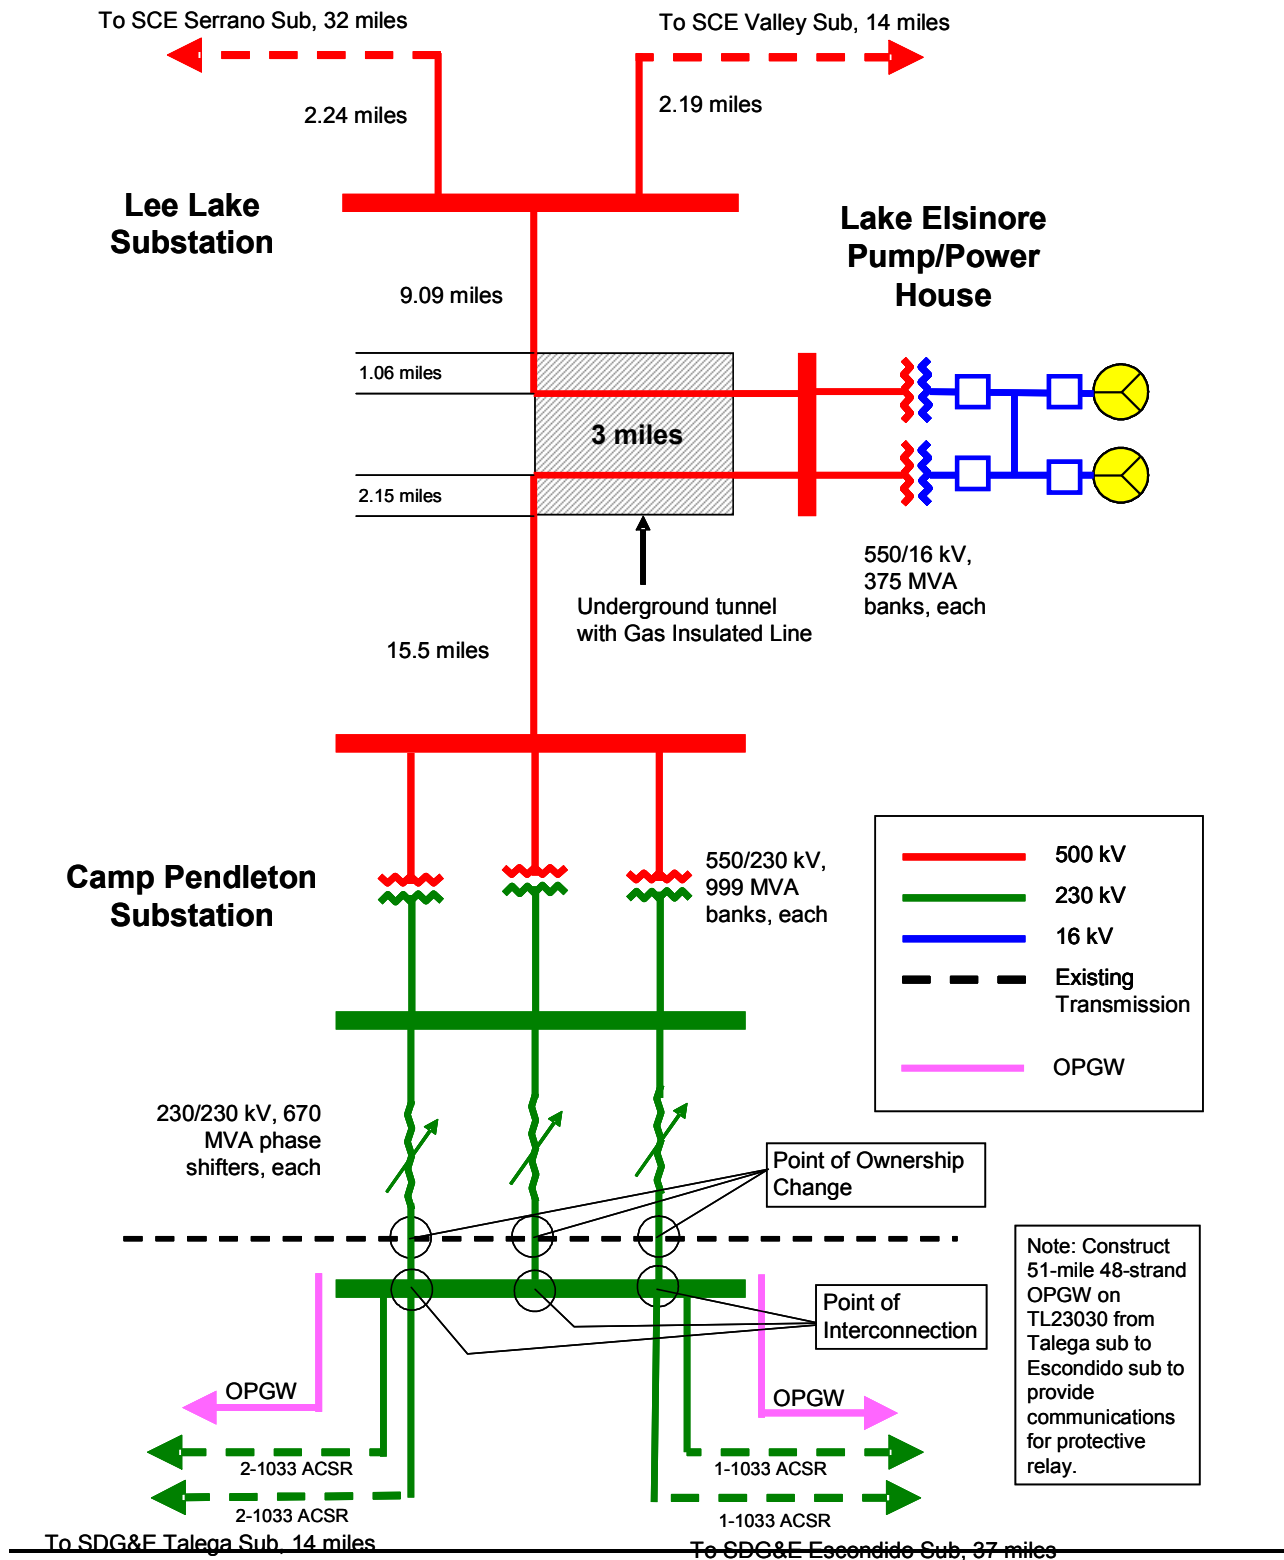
To SCE Serrano Sub, 32 miles

To SCE Valley Sub, 14 miles

2.24 miles

2.19 miles

Lee Lake Substation

Lake Elsinore Pump/Power House

9.09 miles

1.06 miles

3 miles

2.15 miles

550/16 kV, 375 MVA banks, each

Underground tunnel with Gas Insulated Line

15.5 miles

Camp Pendleton Substation

550/230 kV, 999 MVA banks, each

500 kV

230 kV

16 kV

Existing Transmission

OPGW

230/230 kV, 670 MVA phase shifters, each

Point of Ownership Change

Note: Construct 51-mile 48-strand OPGW on TL23030 from Talega sub to Escondido sub to provide communications for protective relay.

Point of Interconnection

OPGW

OPGW

2-1033 ACSR

2-1033 ACSR

To SDG&E Talega Sub, 14 miles

1-1033 ACSR

1-1033 ACSR

To SDG&E Escondido Sub, 37 miles